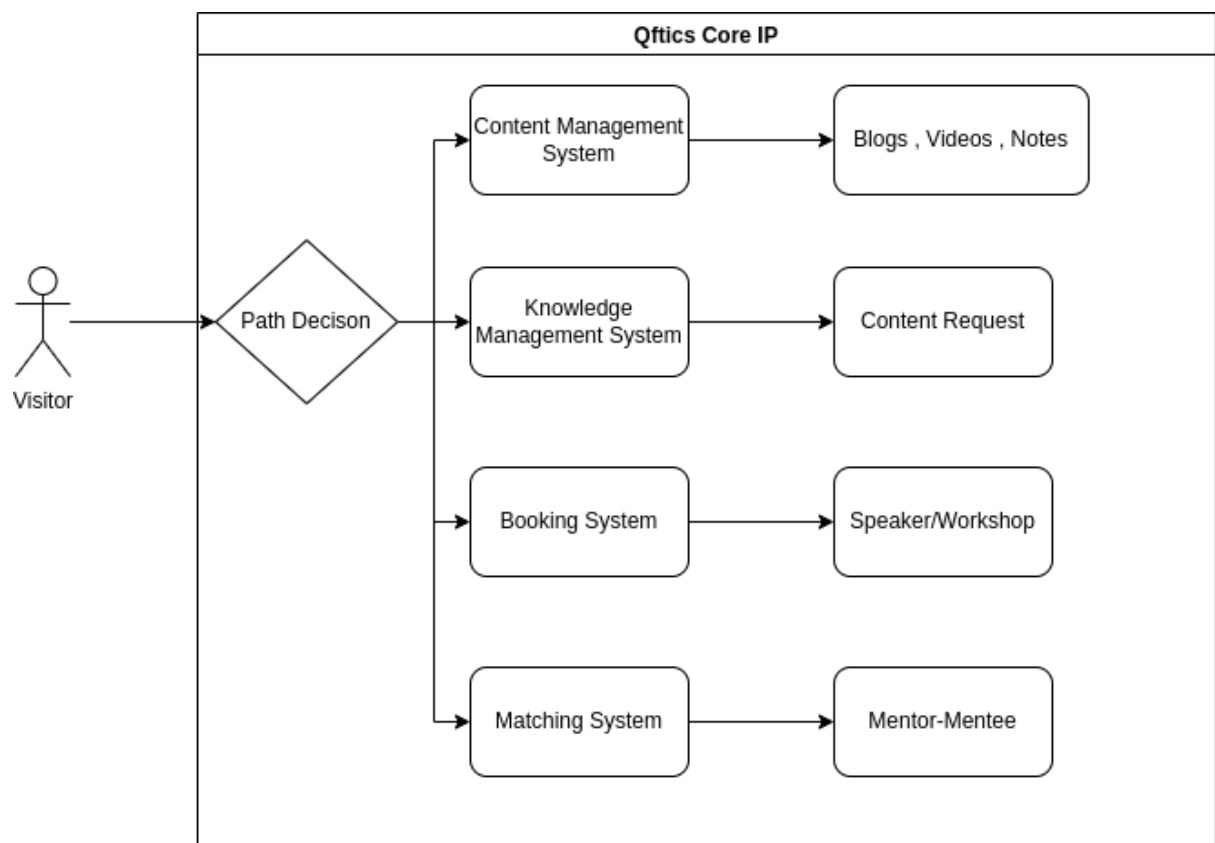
Qftics Core IP

Visitor

Path Decison

Content Management System

Blogs , Videos , Notes

Knowledge Management System

Content Request

Booking System

Speaker/Workshop

Matching System

Mentor-Mentee